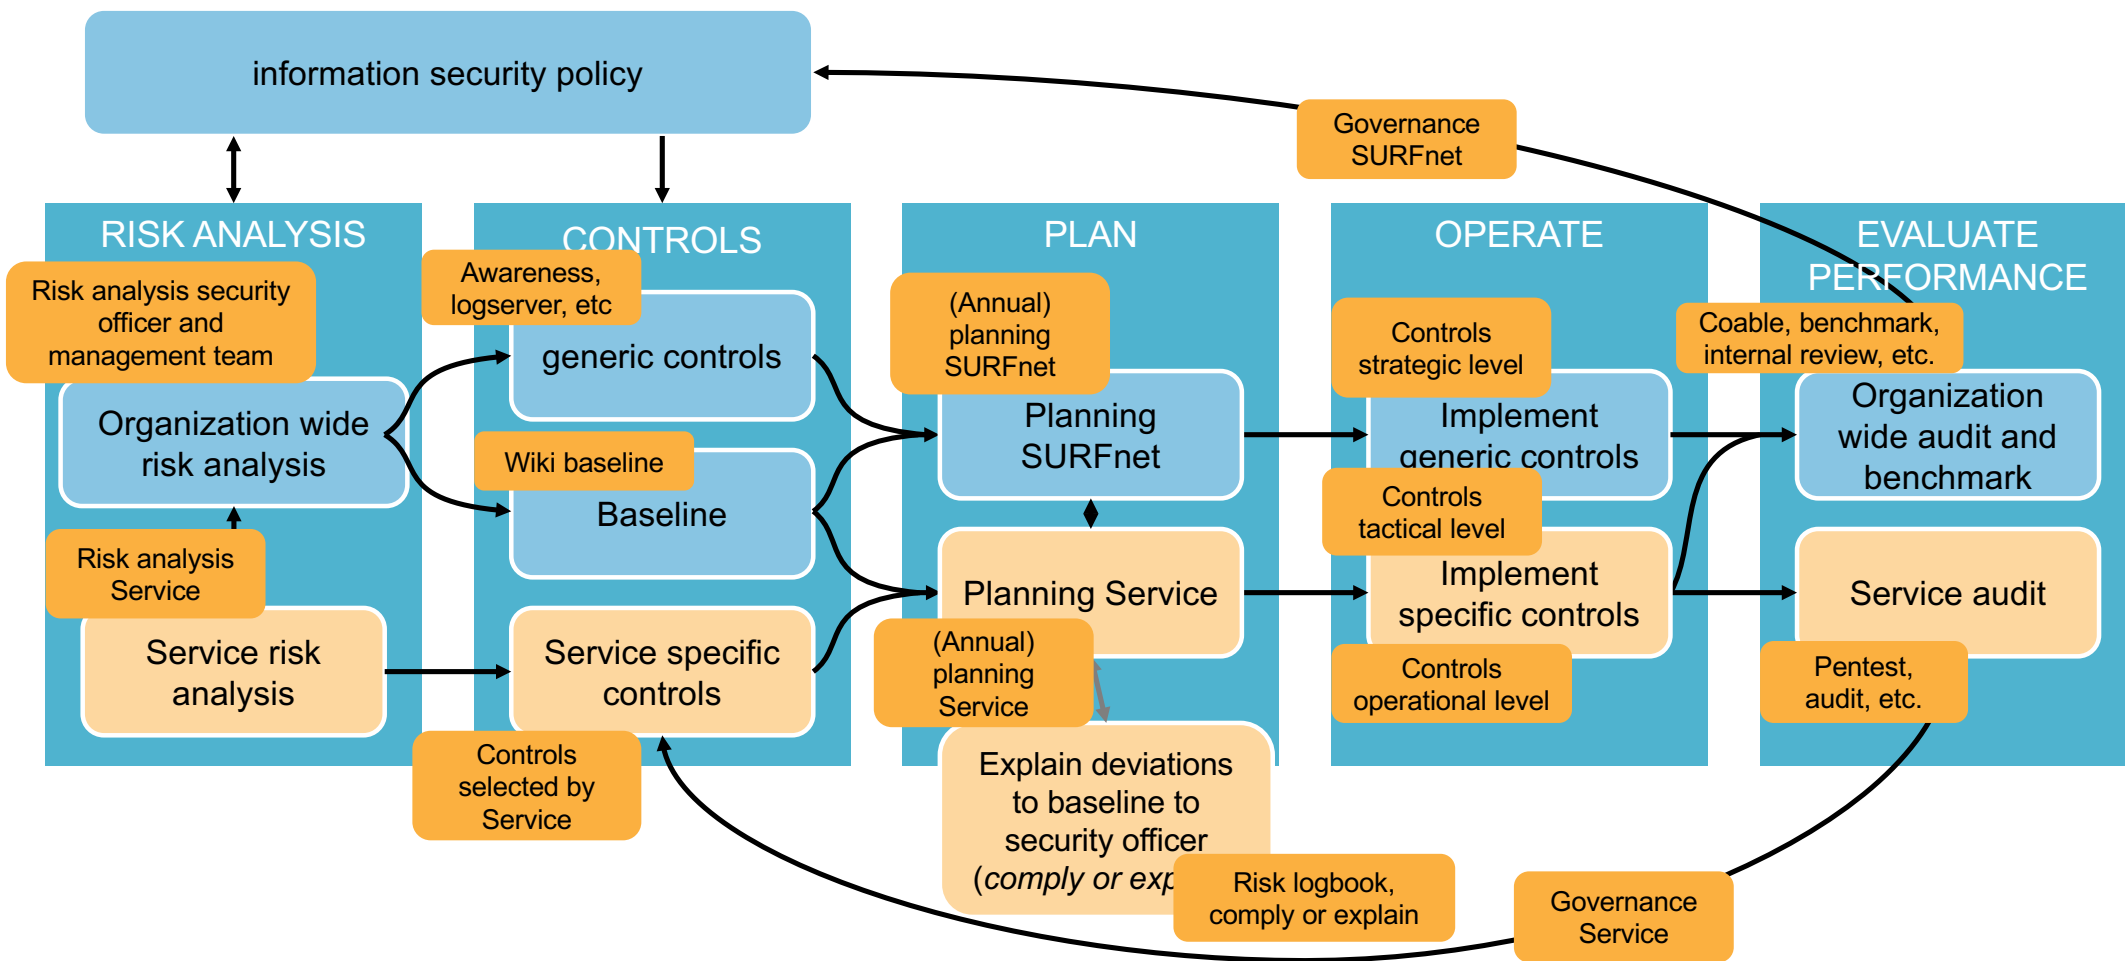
information security policy

Governance SURFnet

RISK ANALYSIS

Risk analysis security officer and management team

Organization wide risk analysis

Risk analysis Service

Service risk analysis

CONTROLS

Awareness, logserver, etc

generic controls

Wiki baseline

Baseline

Service specific controls

Controls selected by Service

PLAN

(Annual) planning SURFnet

Planning SURFnet

Planning Service

(Annual) planning Service

Explain deviations to baseline to security officer (*comply or exp*

Risk logbook, comply or explain

OPERATE

Controls strategic level

Implement generic controls

Controls tactical level

Implement specific controls

Controls operational level

EVALUATE PERFORMANCE

Coable, benchmark, internal review, etc.

Organization wide audit and benchmark

Service audit

Pentest, audit, etc.

Governance Service